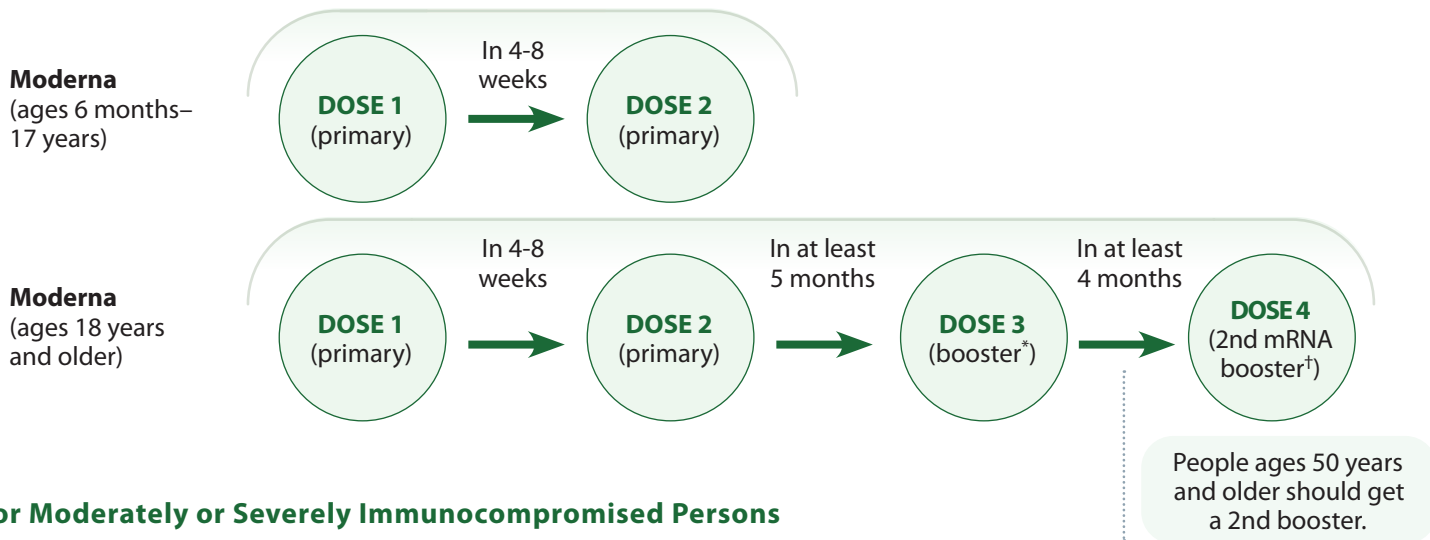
Moderna (ages 6 months–17 years)

DOSE 1 (primary)

In 4-8 weeks

DOSE 2 (primary)

Moderna (ages 18 years and older)

DOSE 1 (primary)

In 4-8 weeks

DOSE 2 (primary)

In at least 5 months

DOSE 3 (booster$^{*}$)

In at least 4 months

DOSE 4 (2nd mRNA booster$^{†}$)

People ages 50 years and older should get a 2nd booster.

or Moderately or Severely Immunocompromised Persons